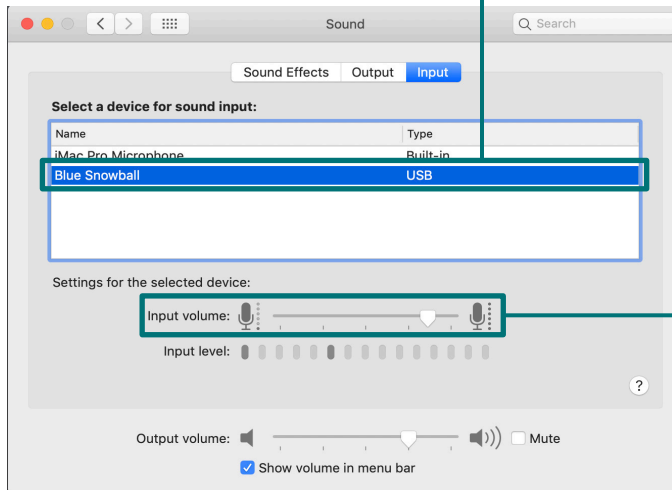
Sound

Search

Sound Effects | Output | Input

Select a device for sound input:

| Name | Type |
|---|---|
| iMac Pro Microphone | Built-in |
| Blue Snowball | USB |

Settings for the selected device:

Input volume:

Input level:

?

Output volume:

Mute

Show volume in menu bar